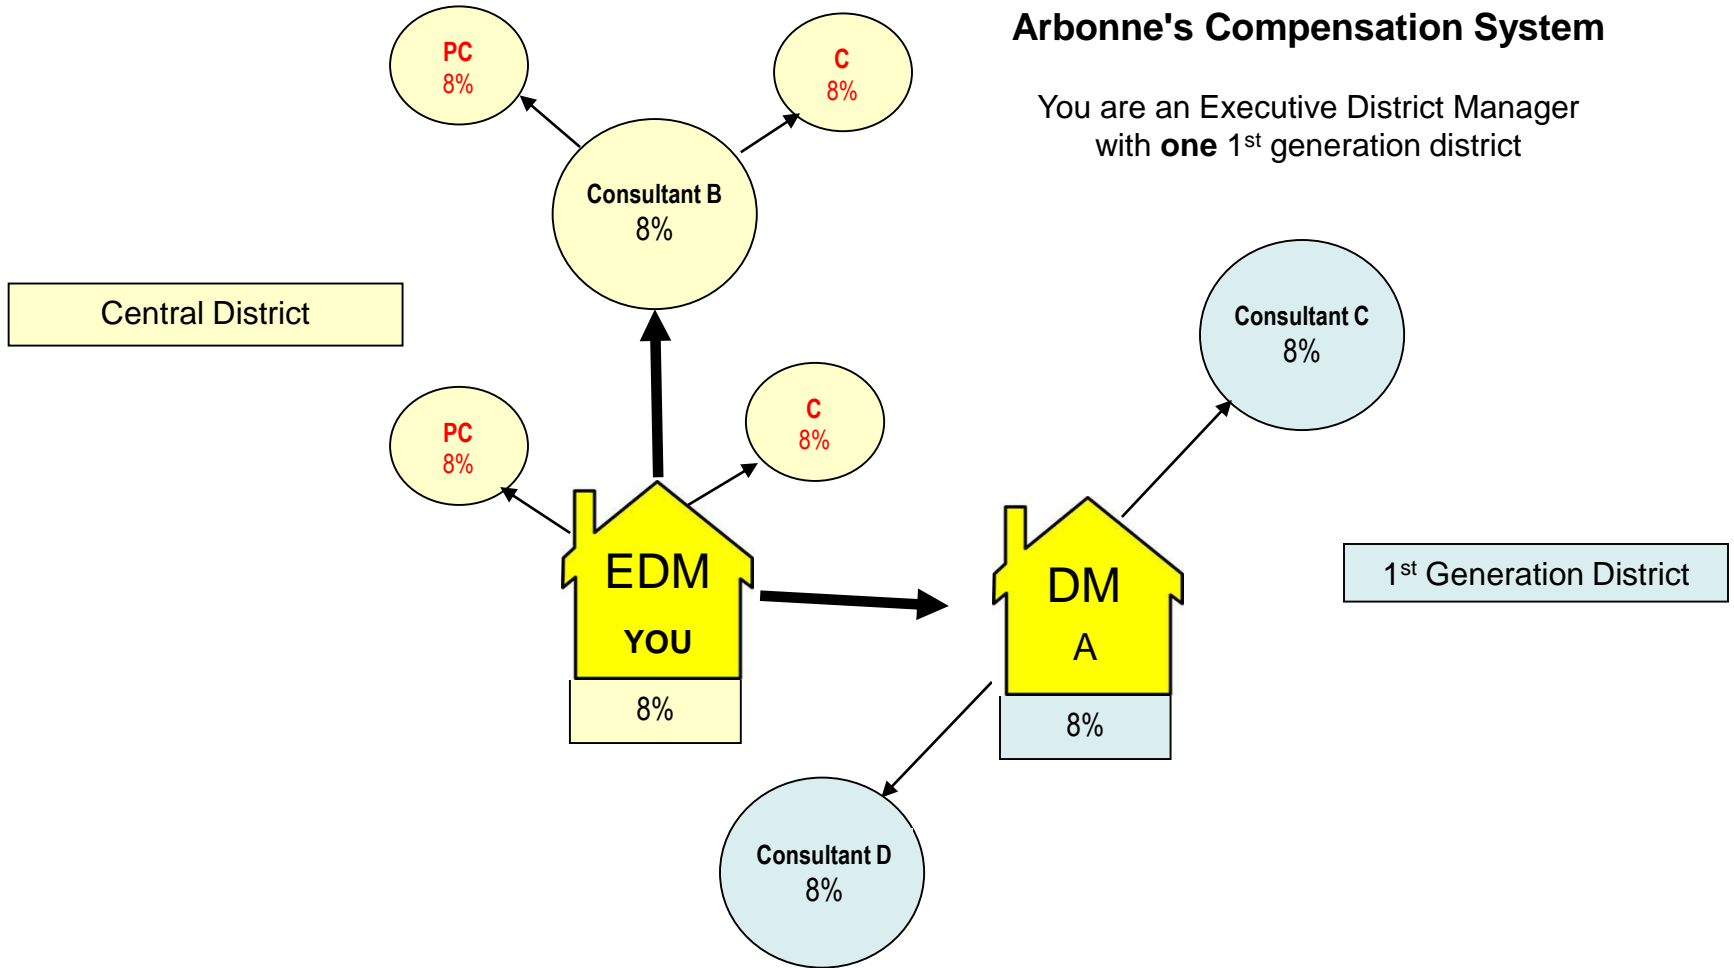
Arbonne's Compensation System

You are an Executive District Manager with **one** 1$^{st}$ generation district

PC
8%

C
8%

Consultant B
8%

Central District

Consultant C
8%

PC
8%

C
8%

EDM
YOU
8%

DM
A
8%

1$^{st}$ Generation District

Consultant D
8%